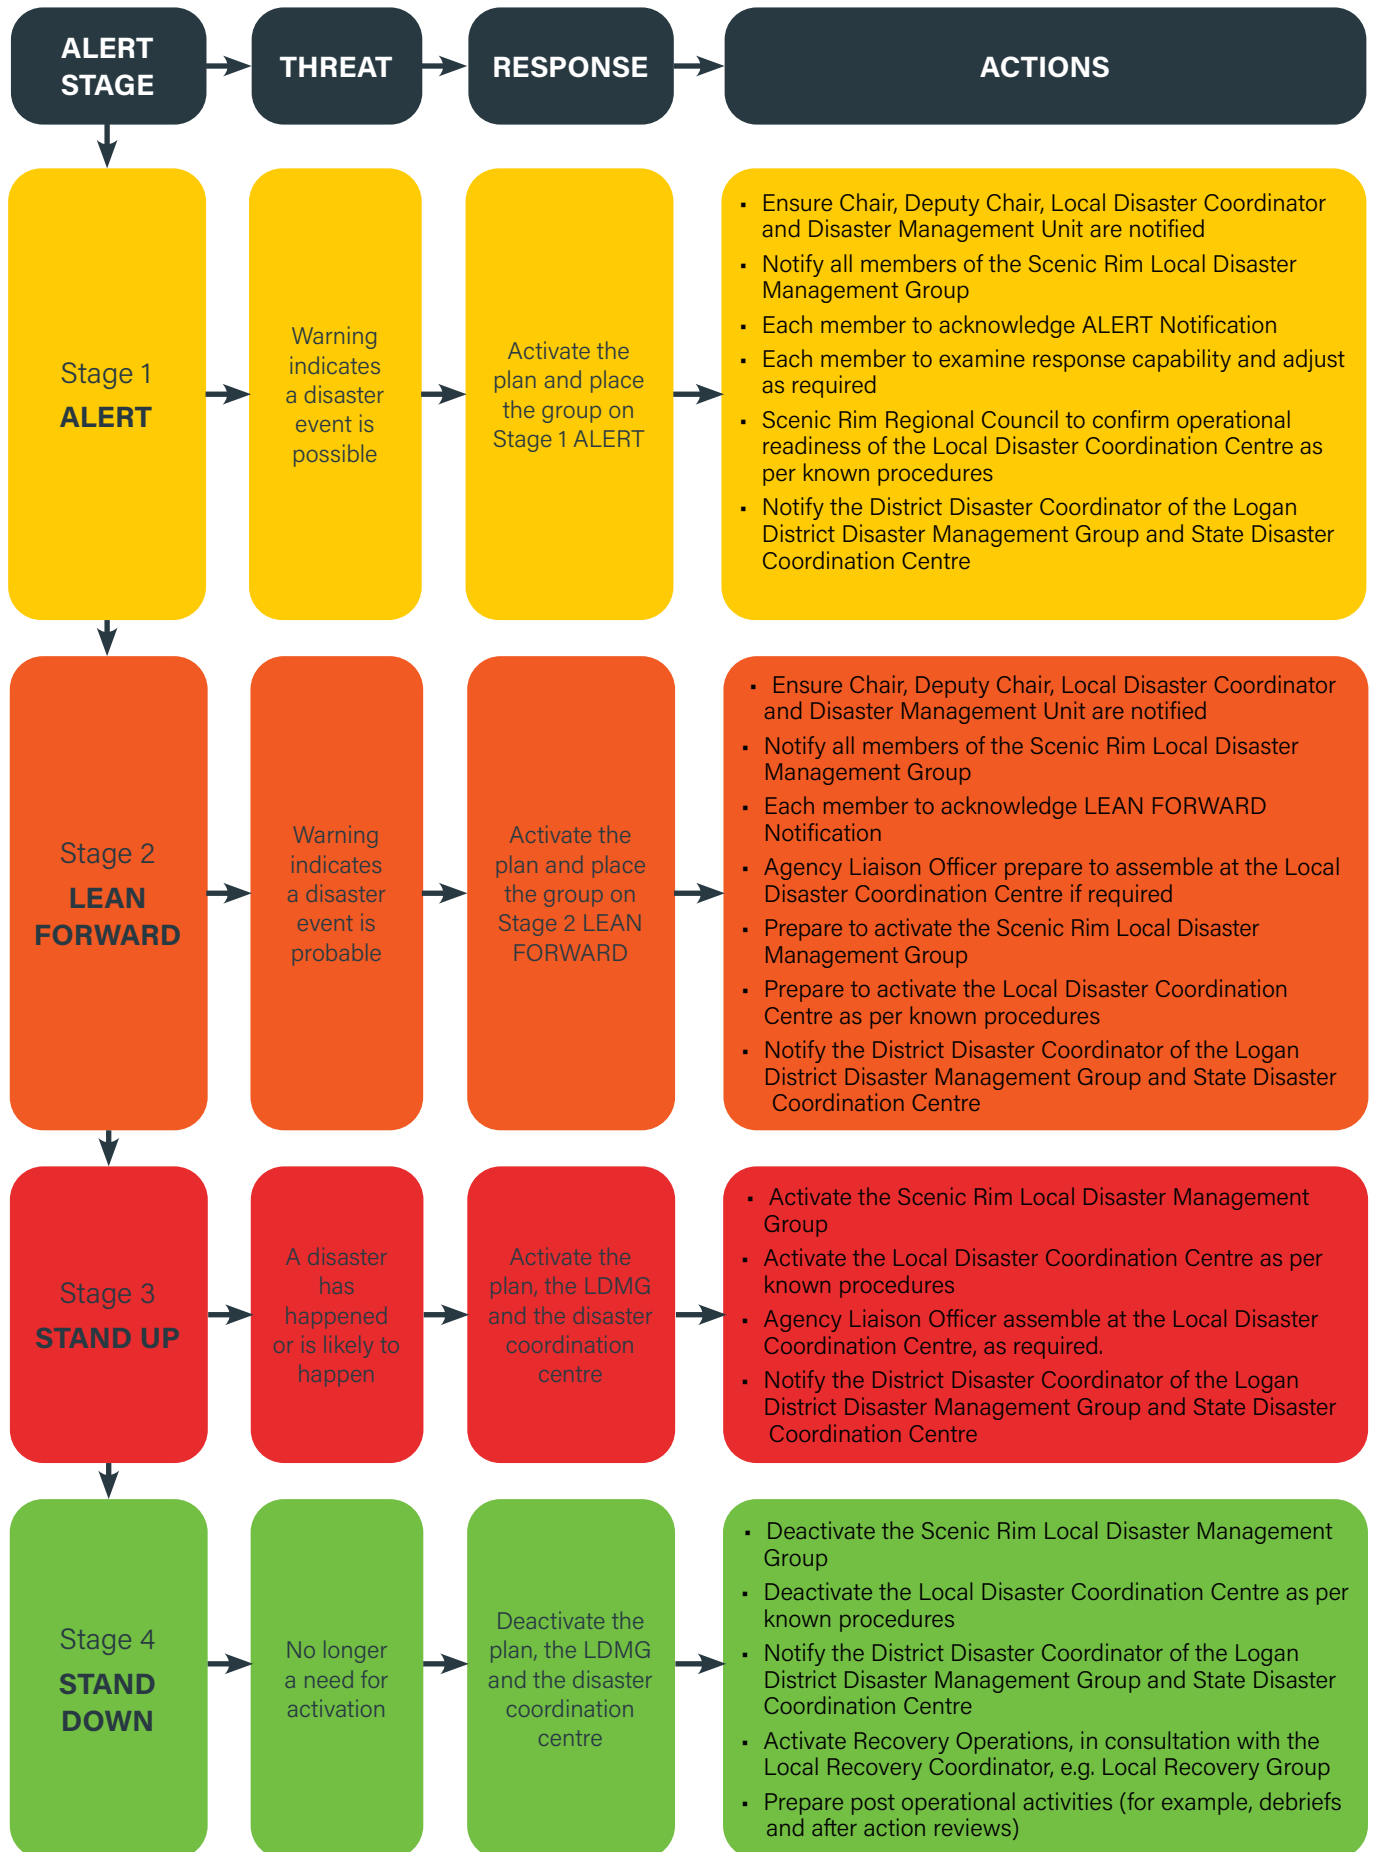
ALERT STAGE

THREAT

RESPONSE

ACTIONS

Stage 1
ALERT

Warning indicates a disaster event is possible

Activate the plan and place the group on Stage 1 ALERT

- Ensure Chair, Deputy Chair, Local Disaster Coordinator and Disaster Management Unit are notified
- Notify all members of the Scenic Rim Local Disaster Management Group
- Each member to acknowledge ALERT Notification
- Each member to examine response capability and adjust as required
- Scenic Rim Regional Council to confirm operational readiness of the Local Disaster Coordination Centre as per known procedures
- Notify the District Disaster Coordinator of the Logan District Disaster Management Group and State Disaster Coordination Centre

Stage 2
LEAN FORWARD

Warning indicates a disaster event is probable

Activate the plan and place the group on Stage 2 LEAN FORWARD

- Ensure Chair, Deputy Chair, Local Disaster Coordinator and Disaster Management Unit are notified
- Notify all members of the Scenic Rim Local Disaster Management Group
- Each member to acknowledge LEAN FORWARD Notification
- Agency Liaison Officer prepare to assemble at the Local Disaster Coordination Centre if required
- Prepare to activate the Scenic Rim Local Disaster Management Group
- Prepare to activate the Local Disaster Coordination Centre as per known procedures
- Notify the District Disaster Coordinator of the Logan District Disaster Management Group and State Disaster Coordination Centre

Stage 3
STAND UP

A disaster has happened or is likely to happen

Activate the plan, the LDMG and the disaster coordination centre

- Activate the Scenic Rim Local Disaster Management Group
- Activate the Local Disaster Coordination Centre as per known procedures
- Agency Liaison Officer assemble at the Local Disaster Coordination Centre, as required.
- Notify the District Disaster Coordinator of the Logan District Disaster Management Group and State Disaster Coordination Centre

Stage 4
STAND DOWN

No longer a need for activation

Deactivate the plan, the LDMG and the disaster coordination centre

- Deactivate the Scenic Rim Local Disaster Management Group
- Deactivate the Local Disaster Coordination Centre as per known procedures
- Notify the District Disaster Coordinator of the Logan District Disaster Management Group and State Disaster Coordination Centre
- Activate Recovery Operations, in consultation with the Local Recovery Coordinator, e.g. Local Recovery Group
- Prepare post operational activities (for example, debriefs and after action reviews)